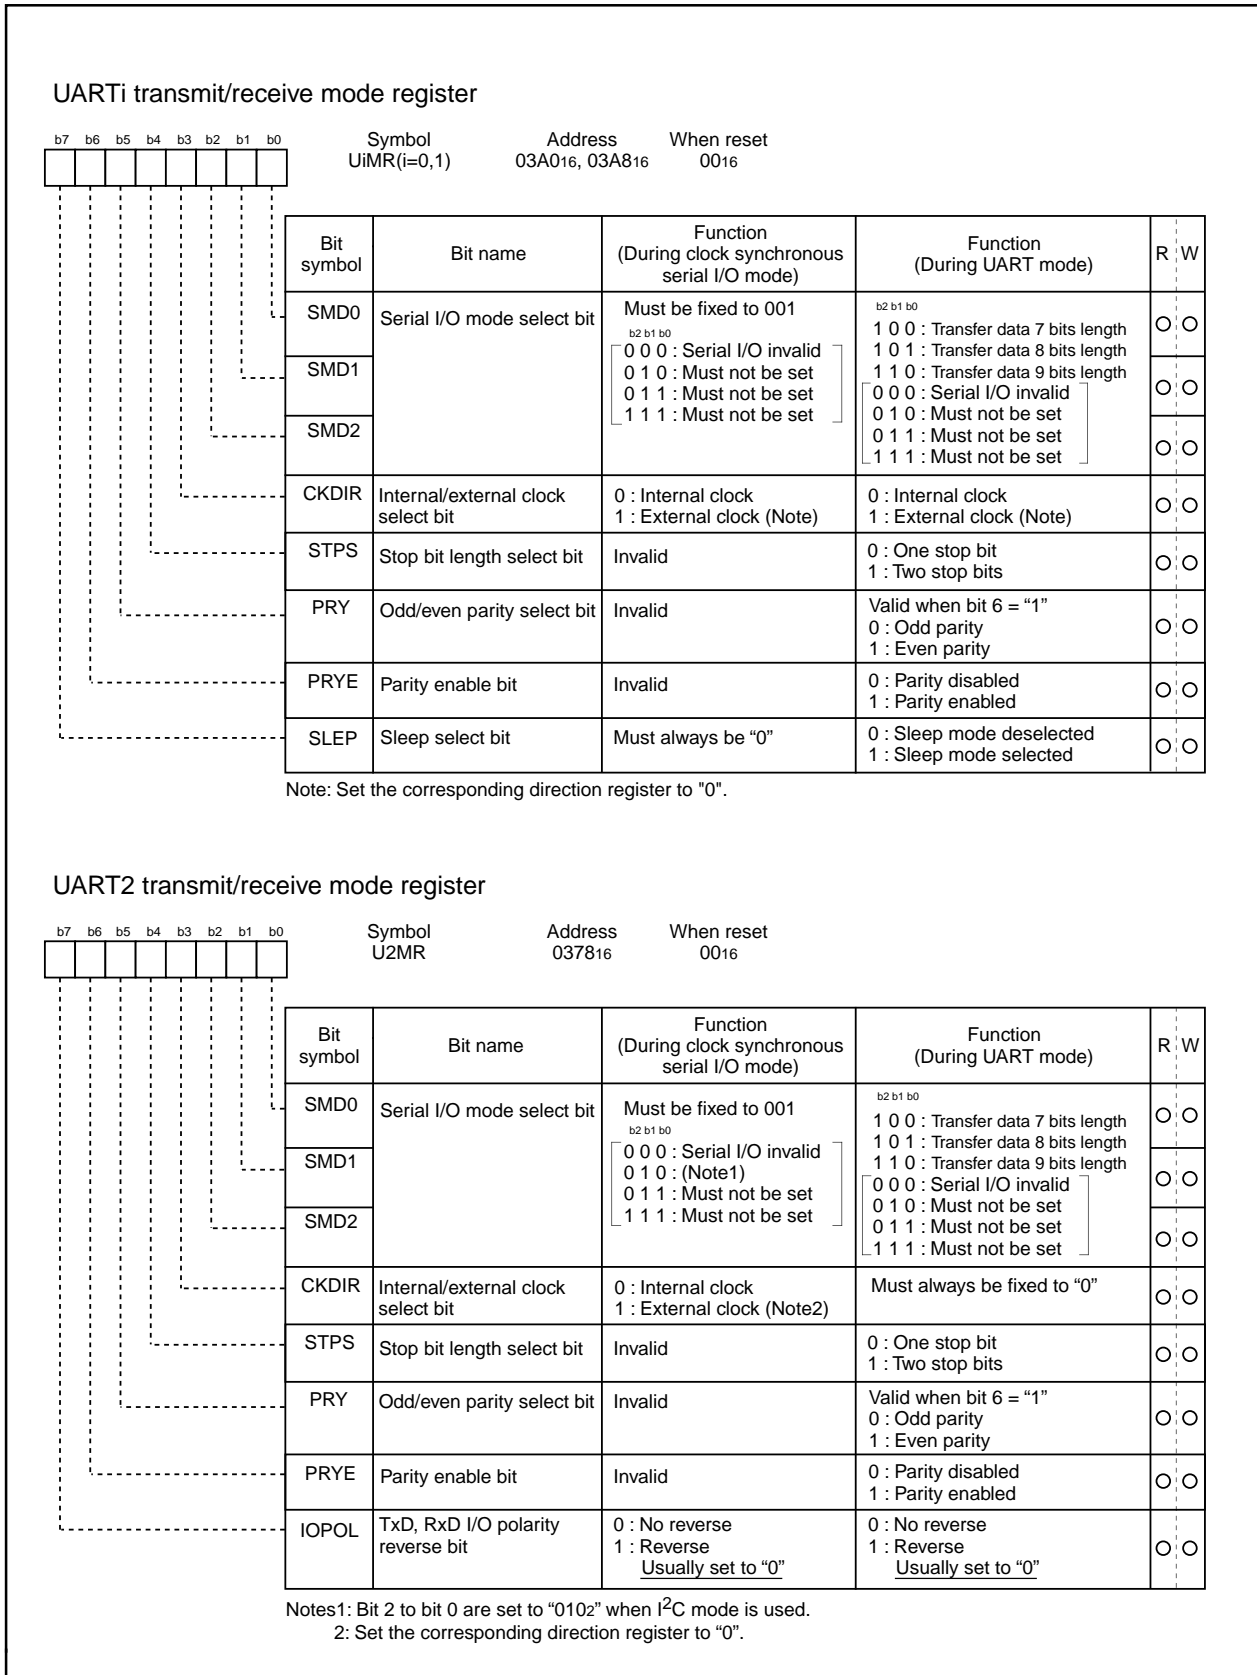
UARTi transmit/receive mode register

b7 b6 b5 b4 b3 b2 b1 b0

Symbol UiMR(i=0,1) Address $03A0_{16}$, $03A8_{16}$ When reset $00_{16}$

| Bit symbol | Bit name | Function (During clock synchronous serial I/O mode) | Function (During UART mode) | R | W |
|---|---|---|---|---|---|
| SMD0 | Serial I/O mode select bit | Must be fixed to 001 b2 b1 b0 0 0 0 : Serial I/O invalid 0 1 0 : Must not be set 0 1 1 : Must not be set 1 1 1 : Must not be set | b2 b1 b0 1 0 0 : Transfer data 7 bits length 1 0 1 : Transfer data 8 bits length 1 1 0 : Transfer data 9 bits length 0 0 0 : Serial I/O invalid 0 1 0 : Must not be set 0 1 1 : Must not be set 1 1 1 : Must not be set | ○ | ○ |
| SMD1 | | | | ○ | ○ |
| SMD2 | | | | ○ | ○ |
| CKDIR | Internal/external clock select bit | 0 : Internal clock 1 : External clock (Note) | 0 : Internal clock 1 : External clock (Note) | ○ | ○ |
| STPS | Stop bit length select bit | Invalid | 0 : One stop bit 1 : Two stop bits | ○ | ○ |
| PRY | Odd/even parity select bit | Invalid | Valid when bit 6 = “1” 0 : Odd parity 1 : Even parity | ○ | ○ |
| PRYE | Parity enable bit | Invalid | 0 : Parity disabled 1 : Parity enabled | ○ | ○ |
| SLEP | Sleep select bit | Must always be “0” | 0 : Sleep mode deselected 1 : Sleep mode selected | ○ | ○ |

Note: Set the corresponding direction register to "0".

UART2 transmit/receive mode register

b7 b6 b5 b4 b3 b2 b1 b0

Symbol U2MR Address $0378_{16}$ When reset $00_{16}$

| Bit symbol | Bit name | Function (During clock synchronous serial I/O mode) | Function (During UART mode) | R | W |
|---|---|---|---|---|---|
| SMD0 | Serial I/O mode select bit | Must be fixed to 001 b2 b1 b0 0 0 0 : Serial I/O invalid 0 1 0 : (Note1) 0 1 1 : Must not be set 1 1 1 : Must not be set | b2 b1 b0 1 0 0 : Transfer data 7 bits length 1 0 1 : Transfer data 8 bits length 1 1 0 : Transfer data 9 bits length 0 0 0 : Serial I/O invalid 0 1 0 : Must not be set 0 1 1 : Must not be set 1 1 1 : Must not be set | ○ | ○ |
| SMD1 | | | | ○ | ○ |
| SMD2 | | | | ○ | ○ |
| CKDIR | Internal/external clock select bit | 0 : Internal clock 1 : External clock (Note2) | Must always be fixed to “0” | ○ | ○ |
| STPS | Stop bit length select bit | Invalid | 0 : One stop bit 1 : Two stop bits | ○ | ○ |
| PRY | Odd/even parity select bit | Invalid | Valid when bit 6 = “1” 0 : Odd parity 1 : Even parity | ○ | ○ |
| PRYE | Parity enable bit | Invalid | 0 : Parity disabled 1 : Parity enabled | ○ | ○ |
| IOPOL | TxD, RxD I/O polarity reverse bit | 0 : No reverse 1 : Reverse Usually set to “0” | 0 : No reverse 1 : Reverse Usually set to “0” | ○ | ○ |

Notes1: Bit 2 to bit 0 are set to “$010_2$” when $I^2C$ mode is used.
2: Set the corresponding direction register to “0”.